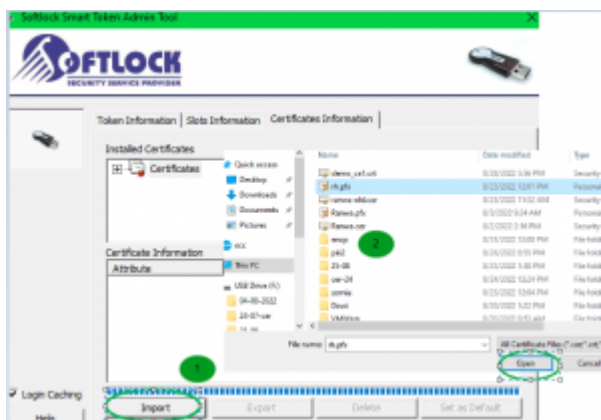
Softlock Smart Token Admin Tool

SOFTLOCK
SECURITY SERVICE PROVIDER

Token Information | Slots Information | Certificates Information

Installed Certificates
Certificates

Certificate Information
Attribute

Quick access
Desktop
Downloads
Documents
Pictures
ecc
This PC
USB Drive (E:)
04-08-2022
20-07-cer
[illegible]

| Name | Date modified | Type |
|---|---|---|
| demo_cert.crt | 8/23/2022 5:06 PM | Security |
| rh.pfx | 8/23/2022 12:01 PM | Personal |
| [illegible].cer | 8/23/2022 11:52 AM | Security |
| Ranees.pfx | 8/5/2022 9:24 AM | Personal |
| Ranee.cer | 8/5/2022 2:46 PM | Security |
| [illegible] | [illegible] | File fold |
| pfd2 | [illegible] | File fold |
| 23-08 | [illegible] | File fold |
| cer-24 | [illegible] | File fold |
| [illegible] | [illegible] | File fold |
| Demo | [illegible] | File fold |
| VMVirus | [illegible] | File fold |

File name: rh.pfx
All Certificate Files (*.cer *.crt)
Open
Cancel

1
2
3

Login Caching
Help

Import
Export
Delete
Set as Default